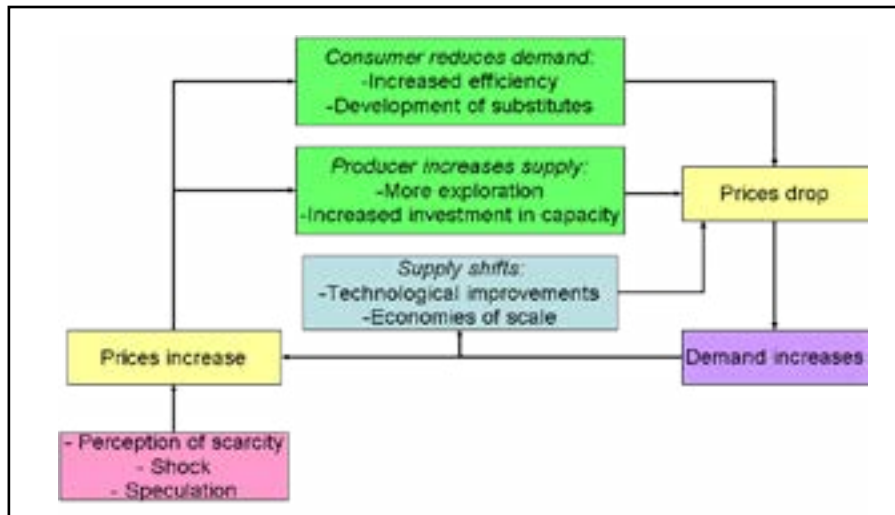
Consumer reduces demand:
-Increased efficiency
-Development of substitutes

Producer increases supply:
-More exploration
-Increased investment in capacity

Prices drop

Supply shifts:
-Technological improvements
-Economies of scale

Prices increase

Demand increases

- Perception of scarcity
- Shock
- Speculation